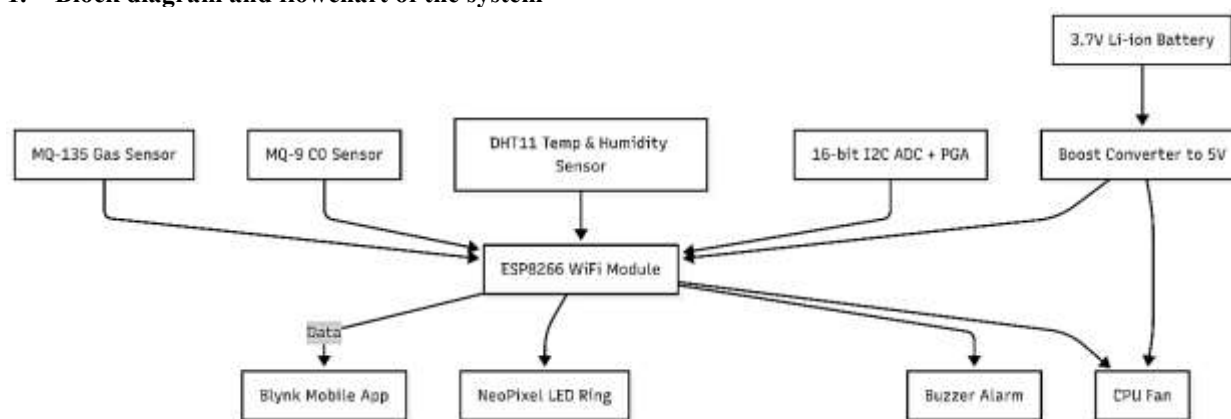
1. Block diagram and flowchart of the system

3.7V Li-ion Battery

MQ-135 Gas Sensor

MQ-9 CO Sensor

DHT11 Temp & Humidity Sensor

16-bit I2C ADC + PGA

Boost Converter to 5V

ESP8266 WiFi Module

Data

Blynk Mobile App

NeoPixel LED Ring

Buzzer Alarm

CPU Fan